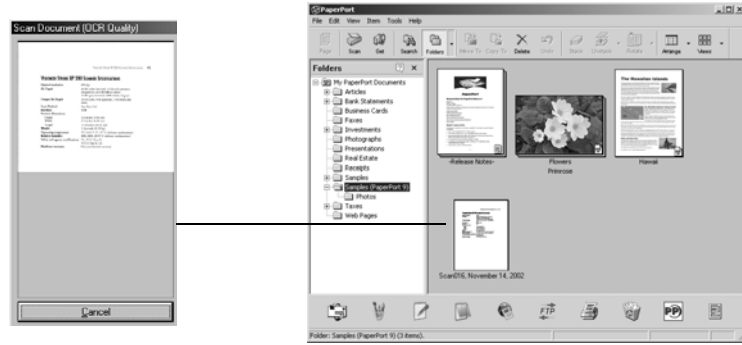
Scan Document (OCR Quality)

Visioneer Strobe XP 200 Scanner Specifications

Cancel

PaperPort

File Edit View Item Tools Help

Page Scan Get Search Folders Move To Copy To Delete Undo Stack Unstack Rotate Arrange Views

Folders

My PaperPort Documents
Articles
Bank Statements
Business Cards
Faxes
Investments
Photographs
Presentations
Real Estate
Receipts
Samples
Samples (PaperPort 9)
Photos
Taxes
Web Pages

The Hawaiian Islands

-Release Notes-

Flowers
Primrose

Hawaii

Scan016, November 14, 2002

Folder: Samples (PaperPort 9) (3 items).